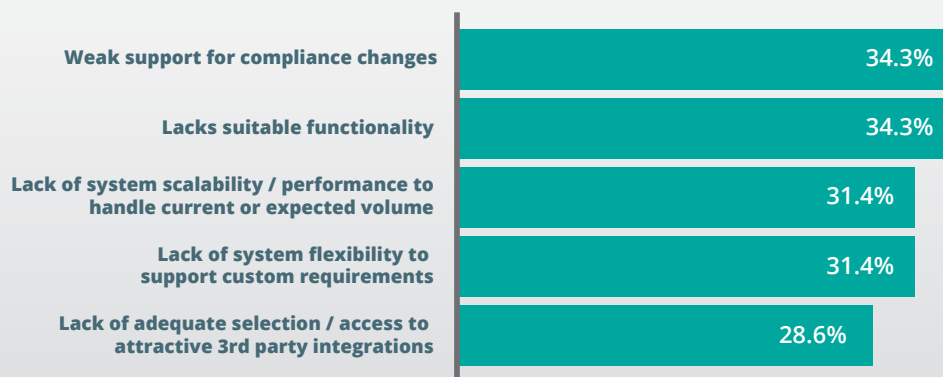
Weak support for compliance changes 34.3%

Lacks suitable functionality 34.3%

Lack of system scalability / performance to handle current or expected volume 31.4%

Lack of system flexibility to support custom requirements 31.4%

Lack of adequate selection / access to attractive 3rd party integrations 28.6%